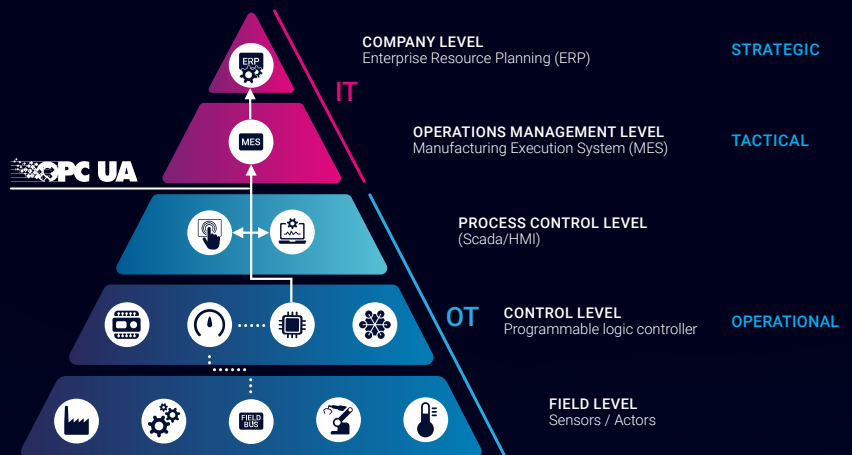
ERP

MES

OPC UA

FIELD BUS

IT

OT

COMPANY LEVEL
Enterprise Resource Planning (ERP)

STRATEGIC

OPERATIONS MANAGEMENT LEVEL
Manufacturing Execution System (MES)

TACTICAL

PROCESS CONTROL LEVEL
(Scada/HMI)

CONTROL LEVEL
Programmable logic controller

OPERATIONAL

FIELD LEVEL
Sensors / Actors